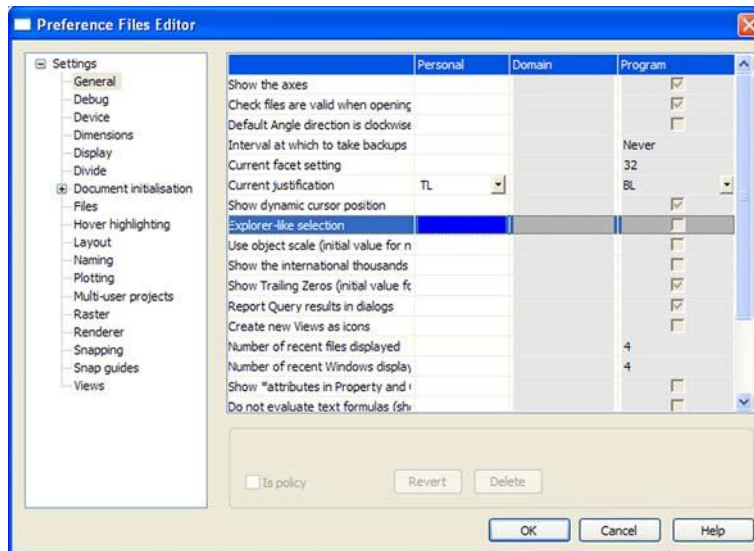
Preference Files Editor

Settings
General
Debug
Device
Dimensions
Display
Divide
Document initialisation
Files
Hover highlighting
Layout
Naming
Plotting
Multi-user projects
Raster
Renderer
Snapping
Snap guides
Views

| | Personal | Domain | Program |
|---|---|---|---|
| Show the axes | | | |
| Check files are valid when opening | | | |
| Default Angle direction is clockwise | | | |
| Interval at which to take backups | | | Never |
| Current facet setting | | | 32 |
| Current justification | TL | | BL |
| Show dynamic cursor position | | | |
| Explorer-like selection | | | |
| Use object scale (initial value for n | | | |
| Show the international thousands | | | |
| Show Trailing Zeros (initial value fc | | | |
| Report Query results in dialogs | | | |
| Create new Views as icons | | | |
| Number of recent files displayed | | | 4 |
| Number of recent Windows display | | | 4 |
| Show *attributes in Property and | | | |
| Do not evaluate text formulas (sh | | | |

Is policy
Revert
Delete

OK
Cancel
Help